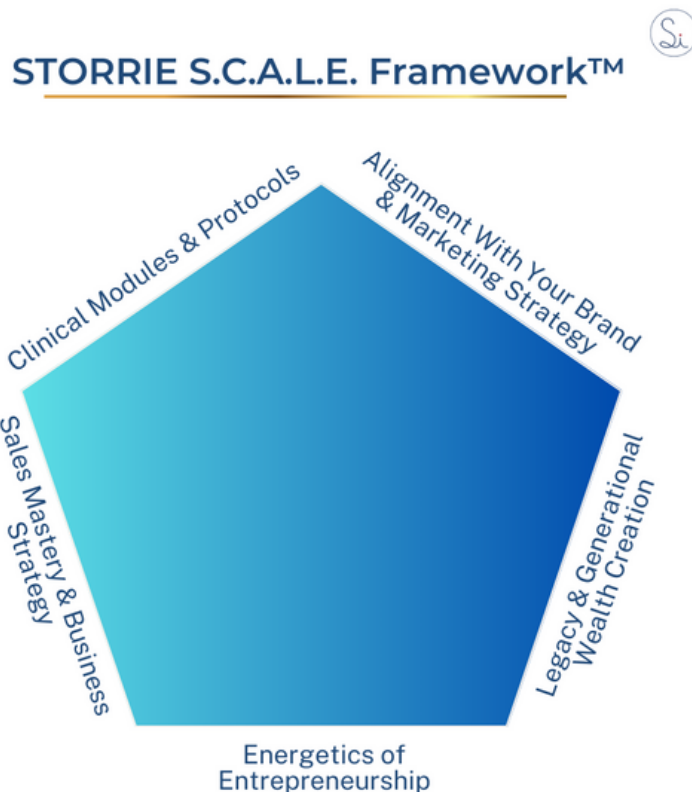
Si

STORRIE S.C.A.L.E. Framework™

Clinical Modules & Protocols

Alignment With Your Brand & Marketing Strategy

Sales Mastery & Business Strategy

Legacy & Generational Wealth Creation

Energetics of Entrepreneurship